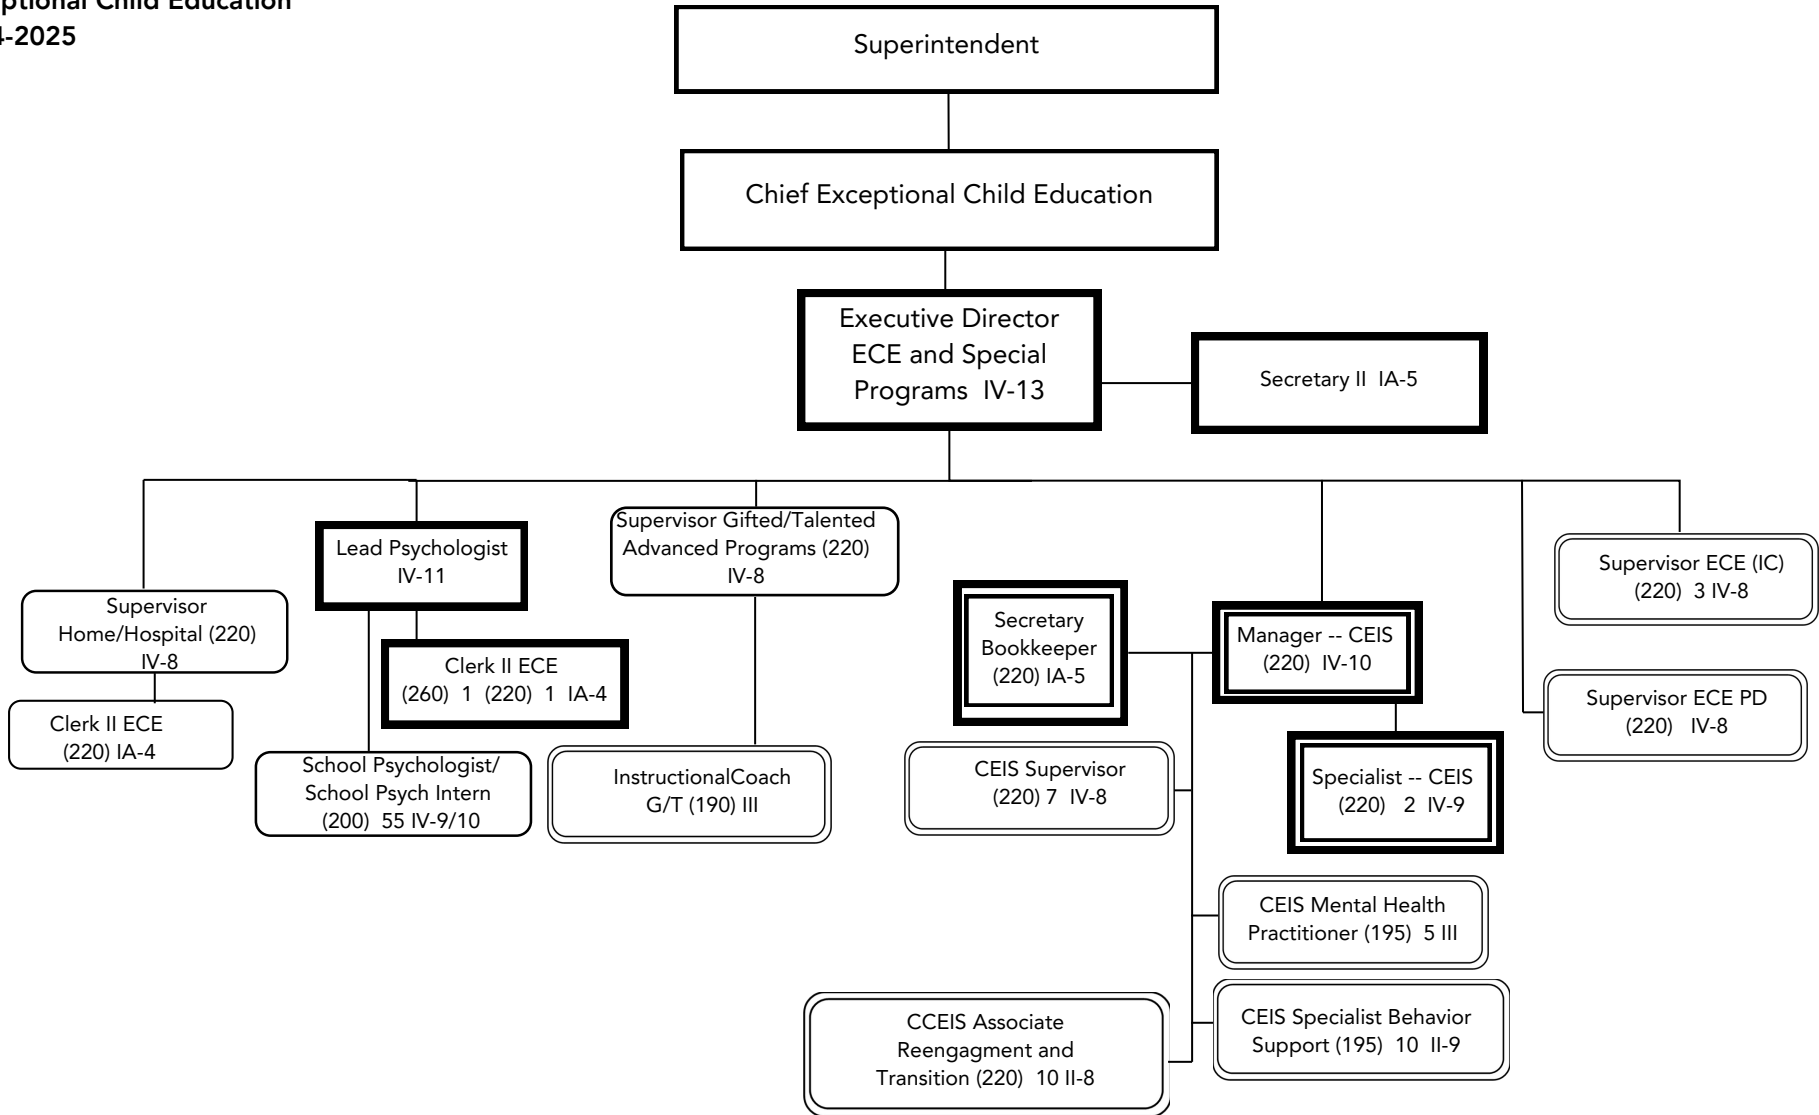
ptional Child Education
4-2025

Superintendent

Chief Exceptional Child Education

Executive Director ECE and Special Programs IV-13

Secretary II IA-5

Supervisor Home/Hospital (220) IV-8

Clerk II ECE (220) IA-4

Lead Psychologist IV-11

Clerk II ECE (260) 1 (220) 1 IA-4

School Psychologist/ School Psych Intern (200) 55 IV-9/10

Supervisor Gifted/Talented Advanced Programs (220) IV-8

InstructionalCoach G/T (190) III

Secretary Bookkeeper (220) IA-5

CEIS Supervisor (220) 7 IV-8

Manager -- CEIS (220) IV-10

Specialist -- CEIS (220) 2 IV-9

CEIS Mental Health Practitioner (195) 5 III

CEIS Specialist Behavior Support (195) 10 II-9

CCEIS Associate Reengagment and Transition (220) 10 II-8

Supervisor ECE (IC) (220) 3 IV-8

Supervisor ECE PD (220) IV-8